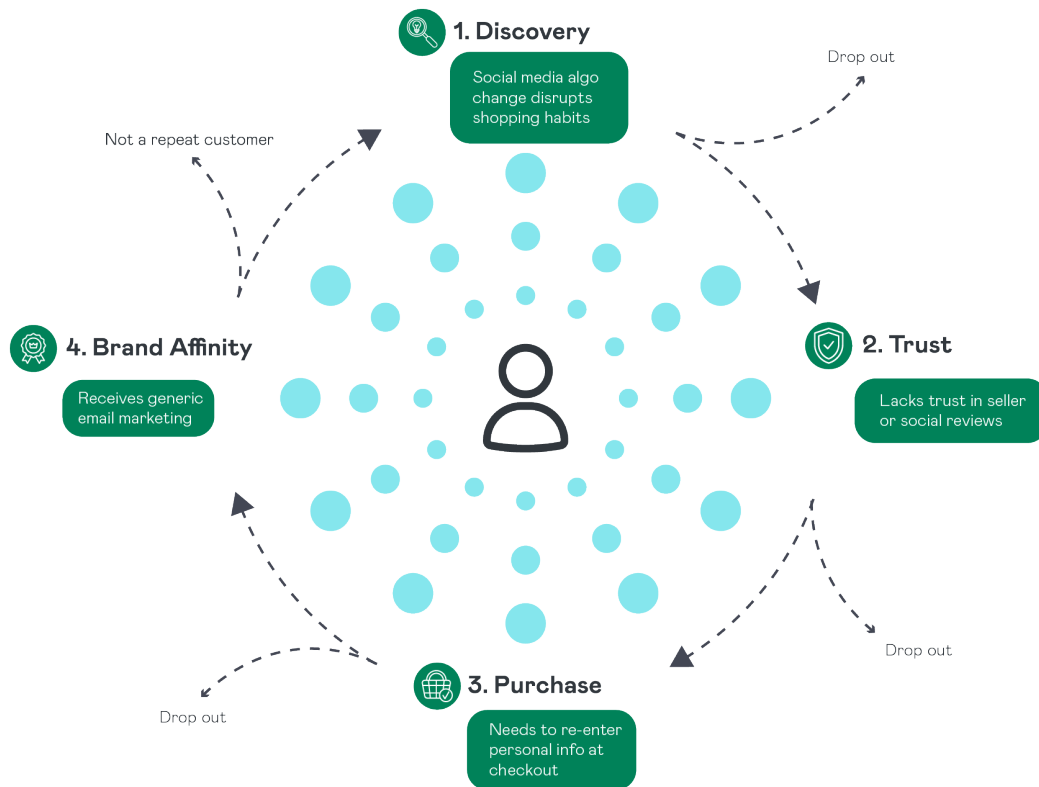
1. Discovery

Social media algo change disrupts shopping habits

Drop out

Not a repeat customer

2. Trust

Lacks trust in seller or social reviews

4. Brand Affinity

Receives generic email marketing

Drop out

3. Purchase

Needs to re-enter personal info at checkout

Drop out